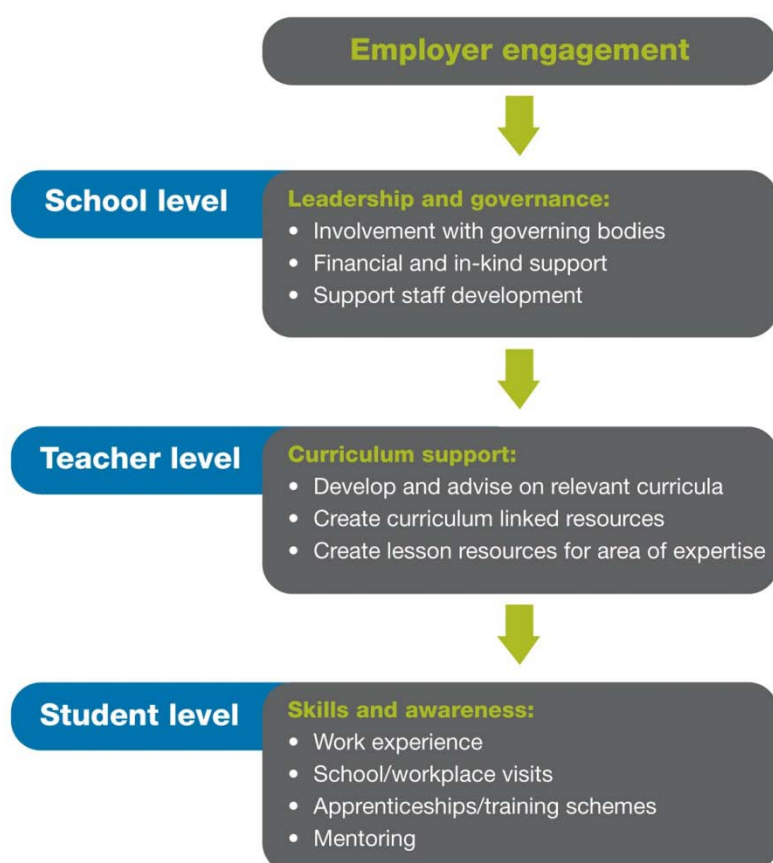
Employer engagement

School level

Leadership and governance:
- Involvement with governing bodies
- Financial and in-kind support
- Support staff development

Teacher level

Curriculum support:
- Develop and advise on relevant curricula
- Create curriculum linked resources
- Create lesson resources for area of expertise

Student level

Skills and awareness:
- Work experience
- School/workplace visits
- Apprenticeships/training schemes
- Mentoring